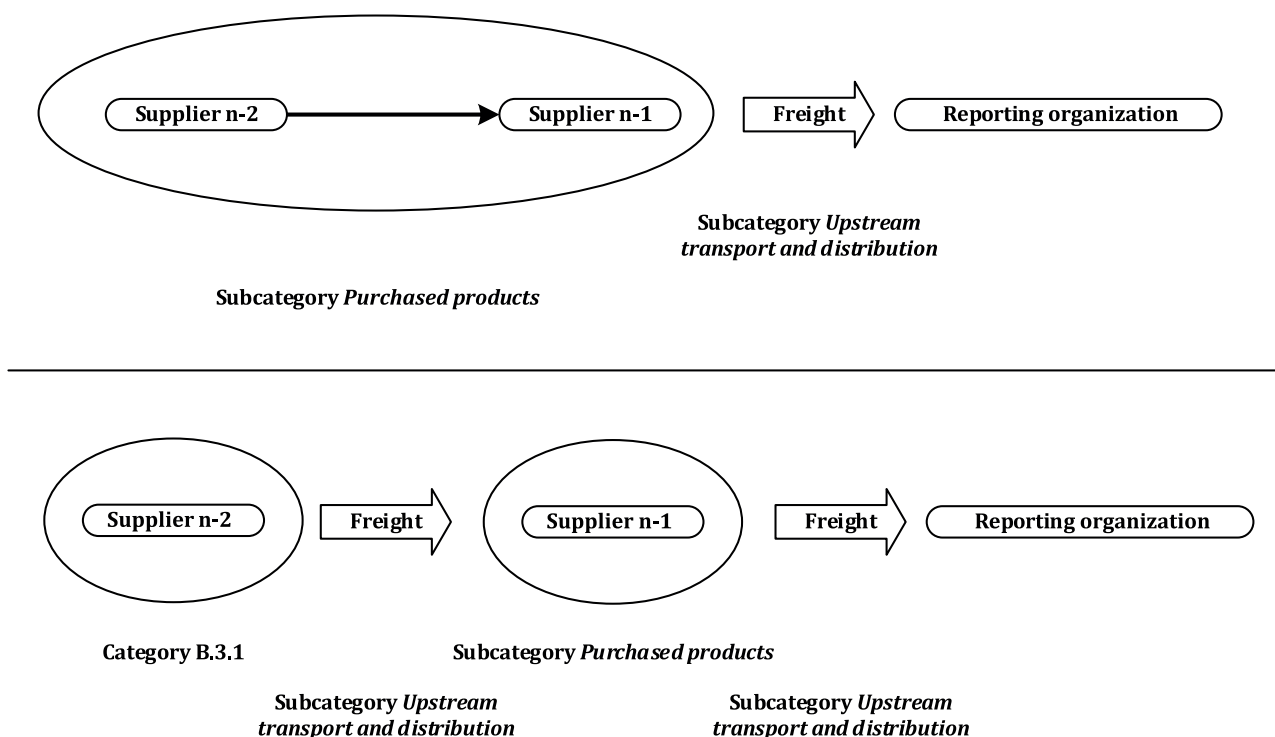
Supplier n-2

Supplier n-1

Freight

Reporting organization

Subcategory *Upstream transport and distribution*

Subcategory *Purchased products*

Supplier n-2

Freight

Supplier n-1

Freight

Reporting organization

Category B.3.1

Subcategory *Purchased products*

Subcategory *Upstream transport and distribution*

Subcategory *Upstream transport and distribution*